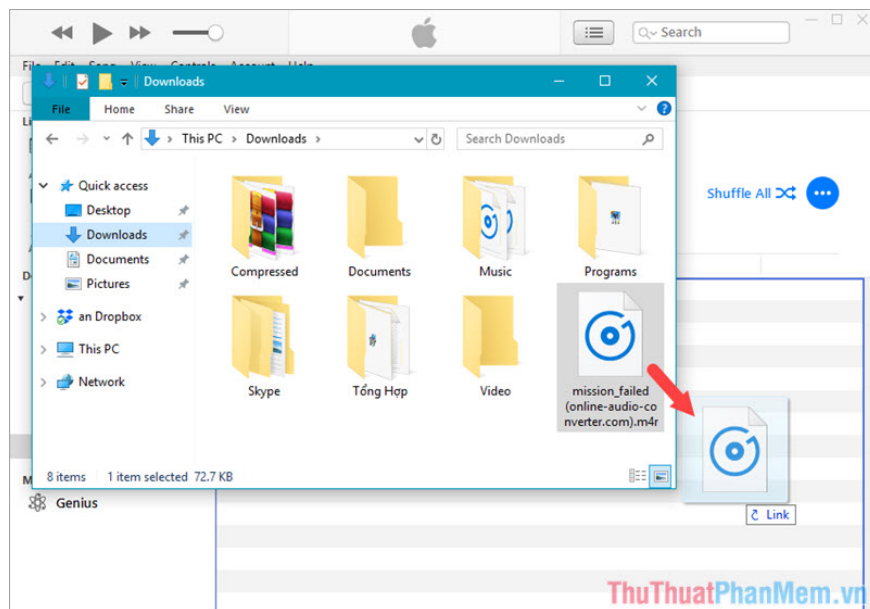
Search

File Edit Song View Controls Account Help

Downloads

File Home Share View

This PC > Downloads >

Search Downloads

Quick access
Desktop
Downloads
Documents
Pictures
an Dropbox
This PC
Network

Compressed
Documents
Music
Programs
Skype
Tổng Hợp
Video
mission_failed (online-audio-converter.com).m4r

8 items 1 item selected 72.7 KB

Shuffle All

Genius

Link

ThuThuatPhanMem.vn